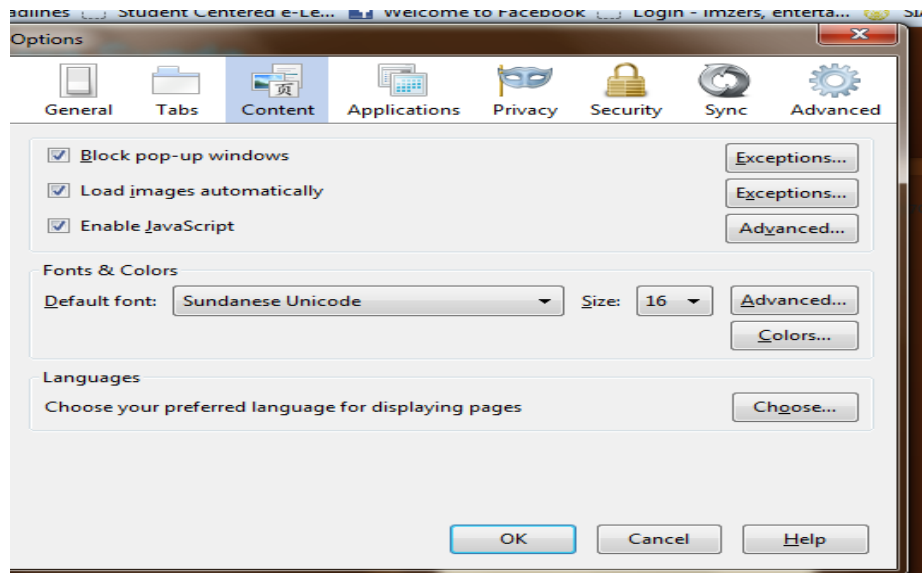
adlines Student Centered e-Le... Welcome to Facebook Login - imzers, enterta... Su

Options

General Tabs Content Applications Privacy Security Sync Advanced

Block pop-up windows
Exceptions...

Load images automatically
Exceptions...

Enable JavaScript
Advanced...

Fonts & Colors

Default font: Sundanese Unicode Size: 16
Advanced...
Colors...

Languages

Choose your preferred language for displaying pages
Choose...

OK Cancel Help